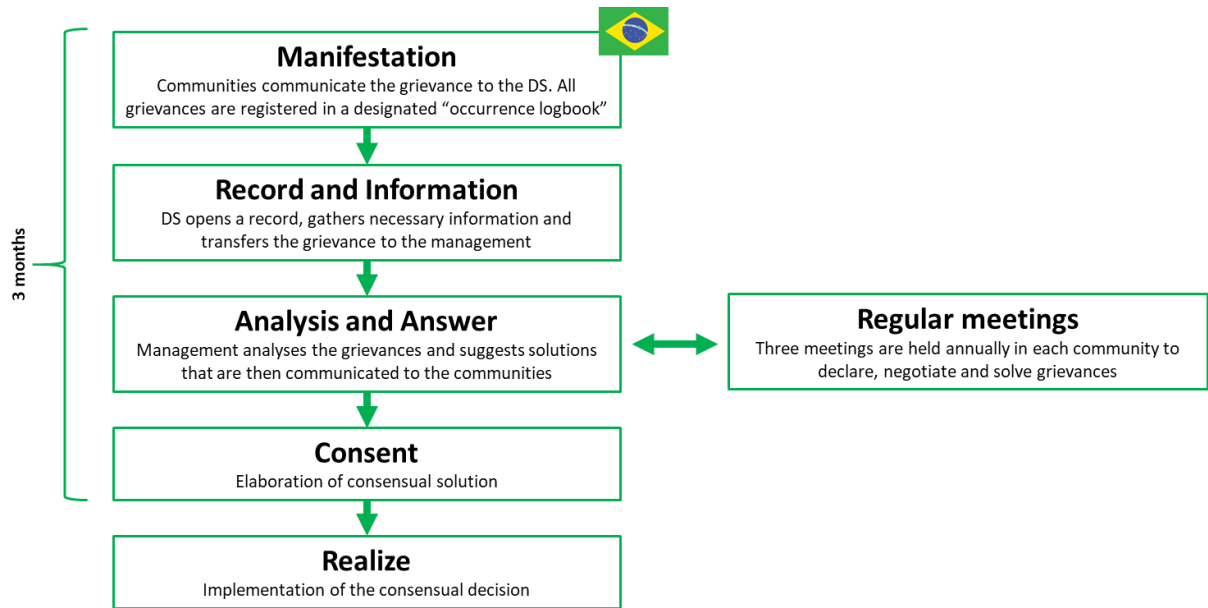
3 months

Manifestation
Communities communicate the grievance to the DS. All grievances are registered in a designated “occurrence logbook”

Record and Information
DS opens a record, gathers necessary information and transfers the grievance to the management

Analysis and Answer
Management analyses the grievances and suggests solutions that are then communicated to the communities

Regular meetings
Three meetings are held annually in each community to declare, negotiate and solve grievances

Consent
Elaboration of consensual solution

Realize
Implementation of the consensual decision